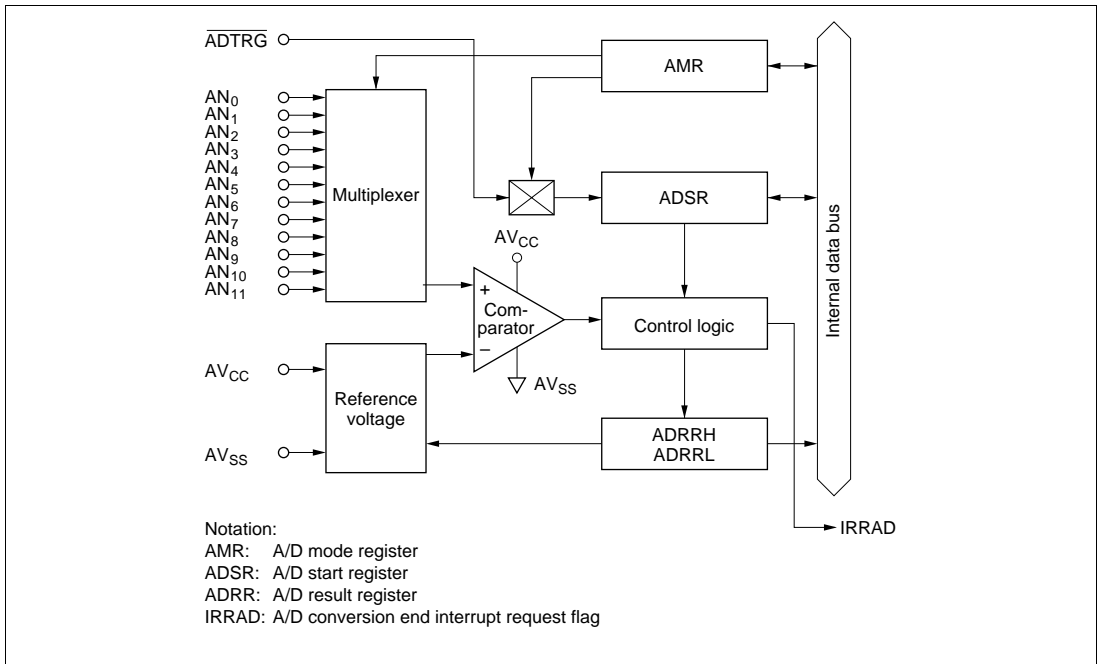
$\overline{ADTRG}$

AMR

$AN_0$
$AN_1$
$AN_2$
$AN_3$
$AN_4$
$AN_5$
$AN_6$
$AN_7$
$AN_8$
$AN_9$
$AN_{10}$
$AN_{11}$

Multiplexer

ADSR

Internal data bus

$AV_{CC}$

+
Comparator
−

Control logic

$AV_{SS}$

$AV_{CC}$

Reference voltage

$AV_{SS}$

ADRRH
ADRRL

IRRAD

Notation:
AMR: A/D mode register
ADSR: A/D start register
ADRR: A/D result register
IRRAD: A/D conversion end interrupt request flag